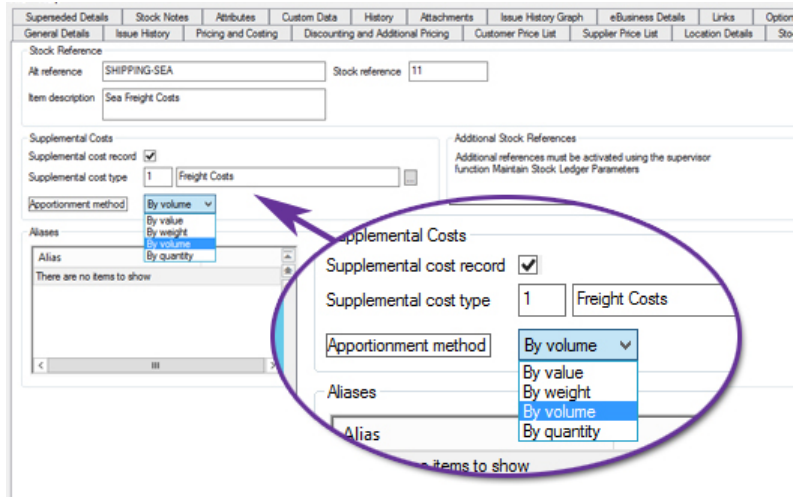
Superseded Details | Stock Notes | Attributes | Custom Data | History | Attachments | Issue History Graph | eBusiness Details | Links | Optio
General Details | Issue History | Pricing and Costing | Discounting and Additional Pricing | Customer Price List | Supplier Price List | Location Details | Sto

Stock Reference
Alt reference SHIPPING-SEA
Stock reference 11
Item description Sea Freight Costs

Supplemental Costs
Supplemental cost record
Supplemental cost type 1 Freight Costs
Apportionment method By volume
By value
By weight
By volume
By quantity

Additional Stock References
Additional references must be activated using the supervisor function Maintain Stock Ledger Parameters

Aliases
Alias
There are no items to show

Supplemental Costs
Supplemental cost record
Supplemental cost type 1 Freight Costs
Apportionment method By volume
By value
By weight
By volume
By quantity

Aliases
Alias
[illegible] items to show